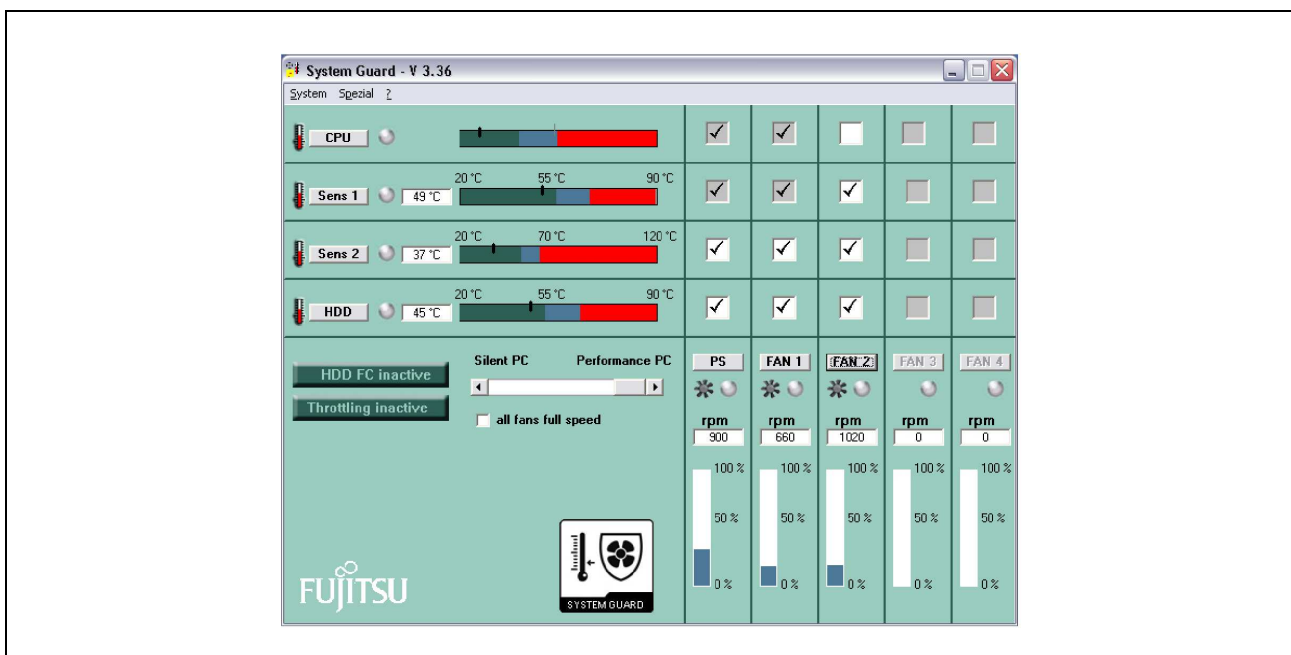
System Guard - V 3.36

System Spezial ?

CPU

Sens 1 49 °C 20 °C 55 °C 90 °C

Sens 2 37 °C 20 °C 70 °C 120 °C

HDD 45 °C 20 °C 55 °C 90 °C

HDD FC inactive

Throttling inactive

Silent PC Performance PC

all fans full speed

| PS | FAN 1 | FAN 2 | FAN 3 | FAN 4 |
|---|---|---|---|---|
| rpm | rpm | rpm | rpm | rpm |
| 900 | 660 | 1020 | 0 | 0 |

100 % 50 % 0 %
100 % 50 % 0 %
100 % 50 % 0 %
100 % 50 % 0 %
100 % 50 % 0 %

FUJITSU

SYSTEM GUARD